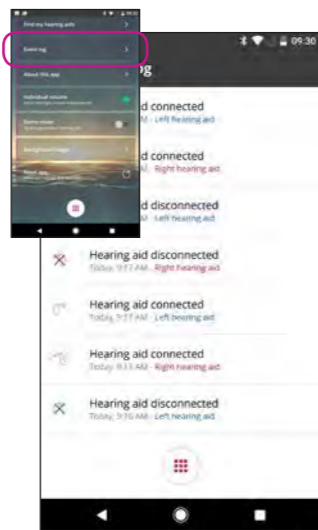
Find my hearing aids
Event log
About this app
Individual volume
Demo mode
Background image
Reset app

09:30
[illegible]g

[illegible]id connected
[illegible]M - Left hearing aid

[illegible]id connected
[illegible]M - Right hearing aid

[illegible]id disconnected
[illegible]M - Left hearing aid

Hearing aid disconnected
Today, 9:17 AM - Right hearing aid

Hearing aid connected
Today, 9:17 AM - Left hearing aid

Hearing aid connected
Today, 9:13 AM - Right hearing aid

Hearing aid disconnected
Today, 9:10 AM - Left hearing aid